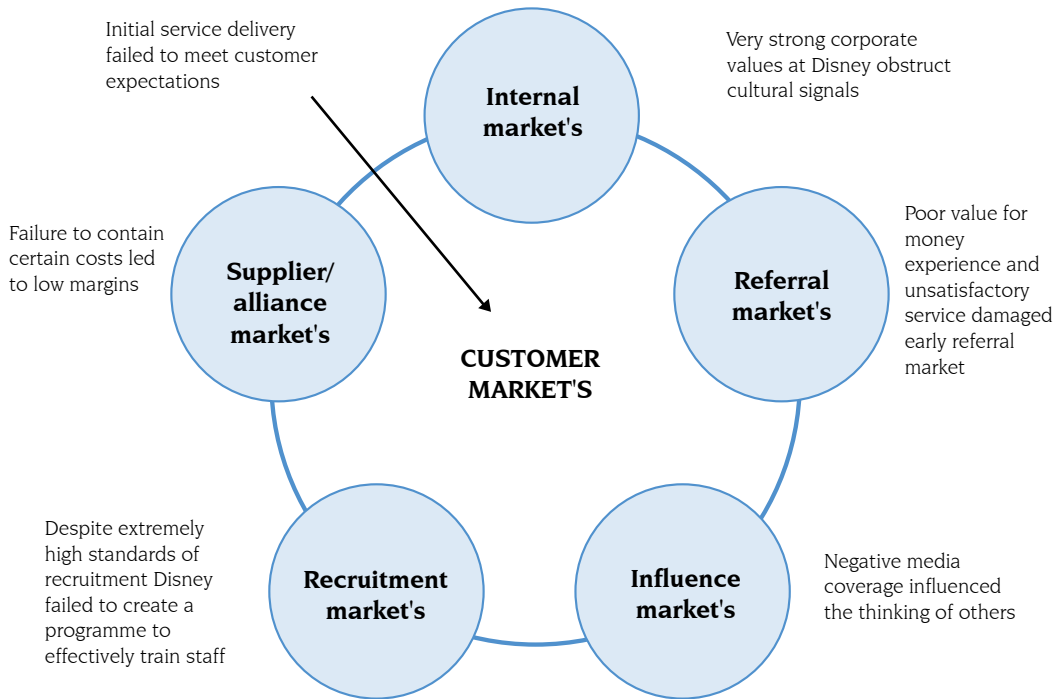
Initial service delivery failed to meet customer expectations

Internal market's

Very strong corporate values at Disney obstruct cultural signals

Failure to contain certain costs led to low margins

Supplier/ alliance market's

Referral market's

Poor value for money experience and unsatisfactory service damaged early referral market

CUSTOMER MARKET'S

Despite extremely high standards of recruitment Disney failed to create a programme to effectively train staff

Recruitment market's

Influence market's

Negative media coverage influenced the thinking of others